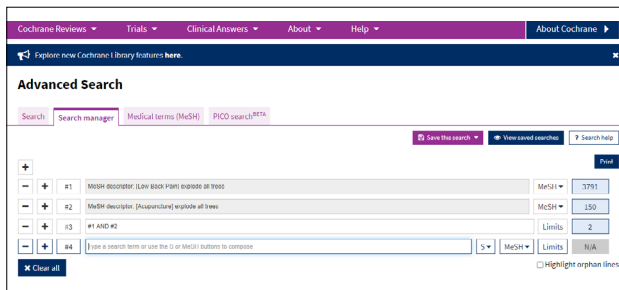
Cochrane Reviews ▾ Trials ▾ Clinical Answers ▾ About ▾ Help ▾ About Cochrane ▸

Explore new Cochrane Library features here.

Advanced Search

Search | Search manager | Medical terms (MeSH) | PICO search$^{BETA}$

Save this search ▾ | View saved searches | ? Search help

+

Print

| | | | | | |
|---|---|---|---|---|---|
| − + | #1 | MeSH descriptor: [Low Back Pain] explode all trees | | MeSH ▾ | 3791 |
| − + | #2 | MeSH descriptor: [Acupuncture] explode all trees | | MeSH ▾ | 150 |
| − + | #3 | #1 AND #2 | | Limits | 2 |
| − + | #4 | Type a search term or use the S or MeSH buttons to compose | S ▾ | MeSH ▾ Limits | N/A |

✖ Clear all

Highlight orphan lines